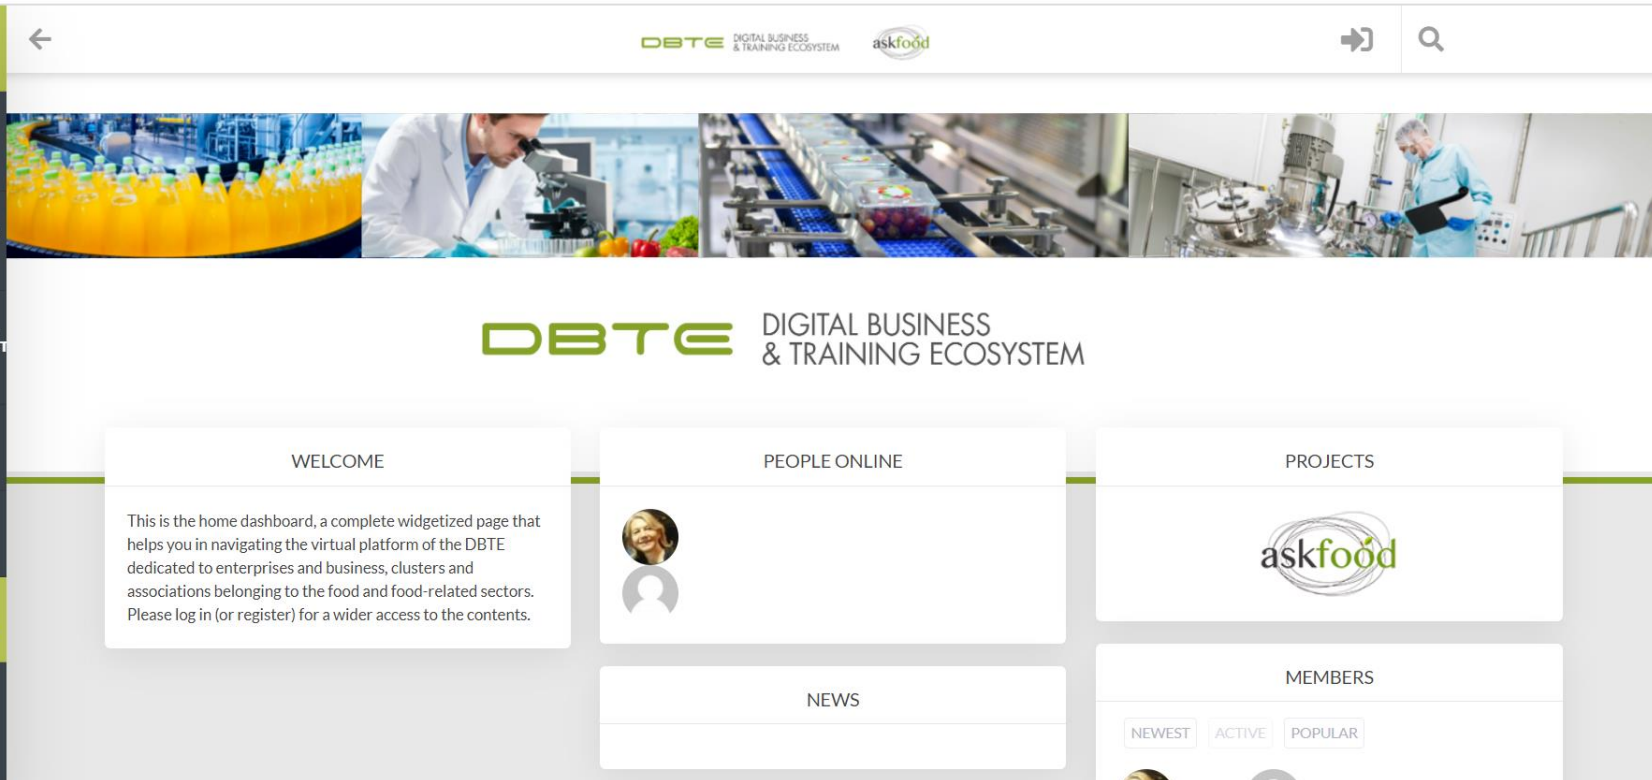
DBTE DIGITAL BUSINESS & TRAINING ECOSYSTEM askfood

DBTE DIGITAL BUSINESS & TRAINING ECOSYSTEM

WELCOME

This is the home dashboard, a complete widgetized page that helps you in navigating the virtual platform of the DBTE dedicated to enterprises and business, clusters and associations belonging to the food and food-related sectors. Please log in (or register) for a wider access to the contents.

PEOPLE ONLINE

PROJECTS

askfood

NEWS

MEMBERS

NEWEST ACTIVE POPULAR